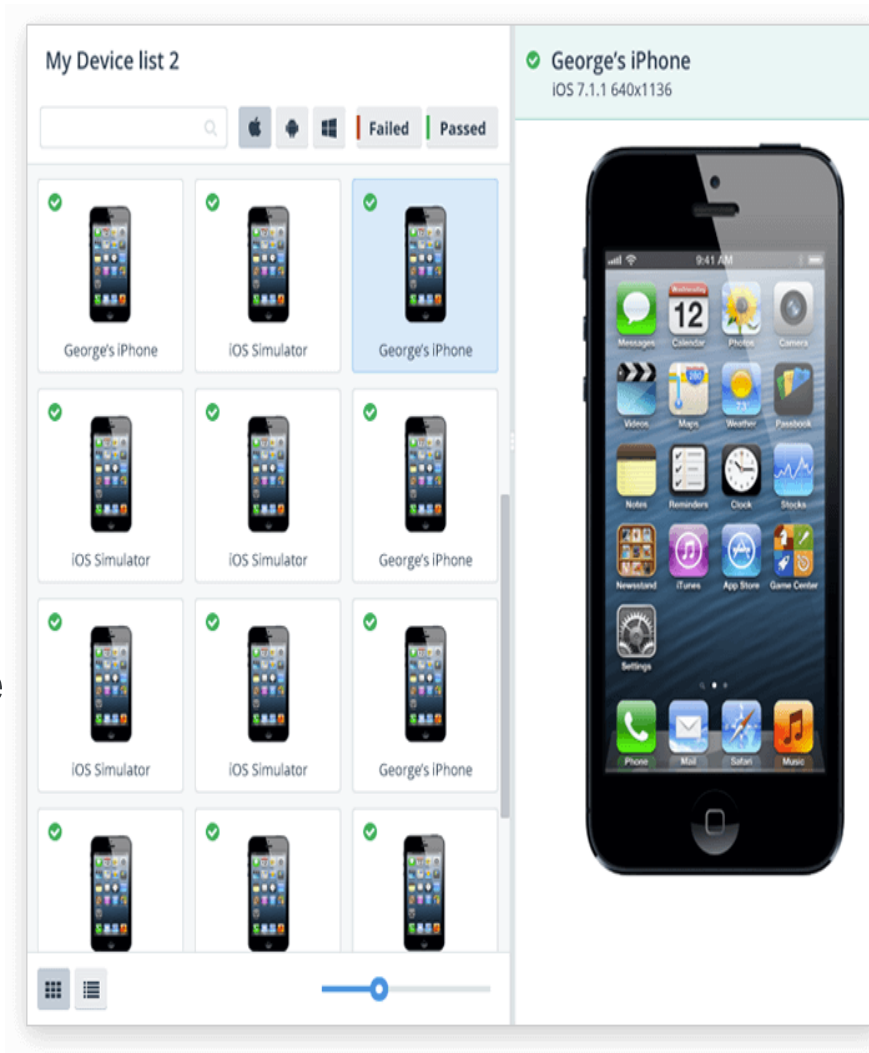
My Device list 2

Failed Passed

George's iPhone
iOS Simulator
George's iPhone
iOS Simulator
iOS Simulator
George's iPhone
iOS Simulator
iOS Simulator
George's iPhone

George's iPhone
iOS 7.1.1 640x1136

9:41 AM
Messages
Wednesday 12 Calendar
Photos
Camera
Videos
Maps
Weather
Passbook
Notes
Reminders
Clock
Stocks
Newsstand
iTunes
App Store
Game Center
Settings
Phone
Mail
Safari
Music